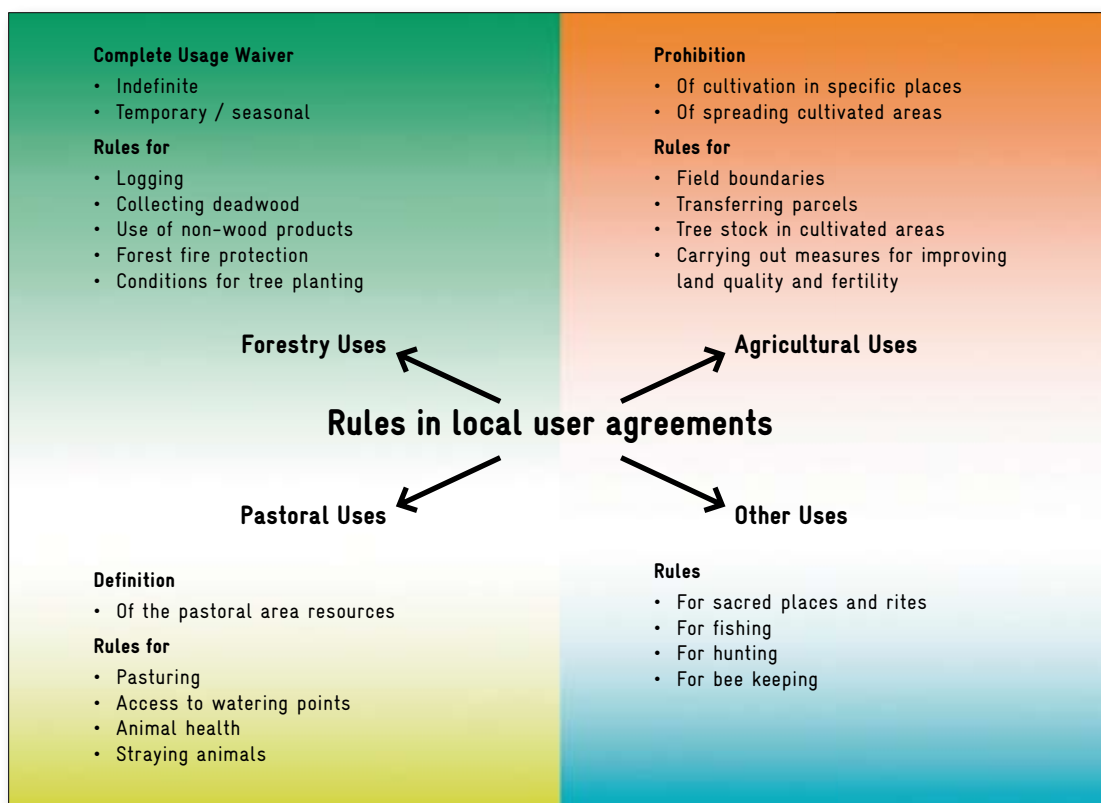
Complete Usage Waiver
• Indefinite
• Temporary / seasonal

Rules for
• Logging
• Collecting deadwood
• Use of non-wood products
• Forest fire protection
• Conditions for tree planting

Prohibition
• Of cultivation in specific places
• Of spreading cultivated areas

Rules for
• Field boundaries
• Transferring parcels
• Tree stock in cultivated areas
• Carrying out measures for improving land quality and fertility

Forestry Uses

Agricultural Uses

Rules in local user agreements

Pastoral Uses

Other Uses

Definition
• Of the pastoral area resources

Rules for
• Pasturing
• Access to watering points
• Animal health
• Straying animals

Rules
• For sacred places and rites
• For fishing
• For hunting
• For bee keeping